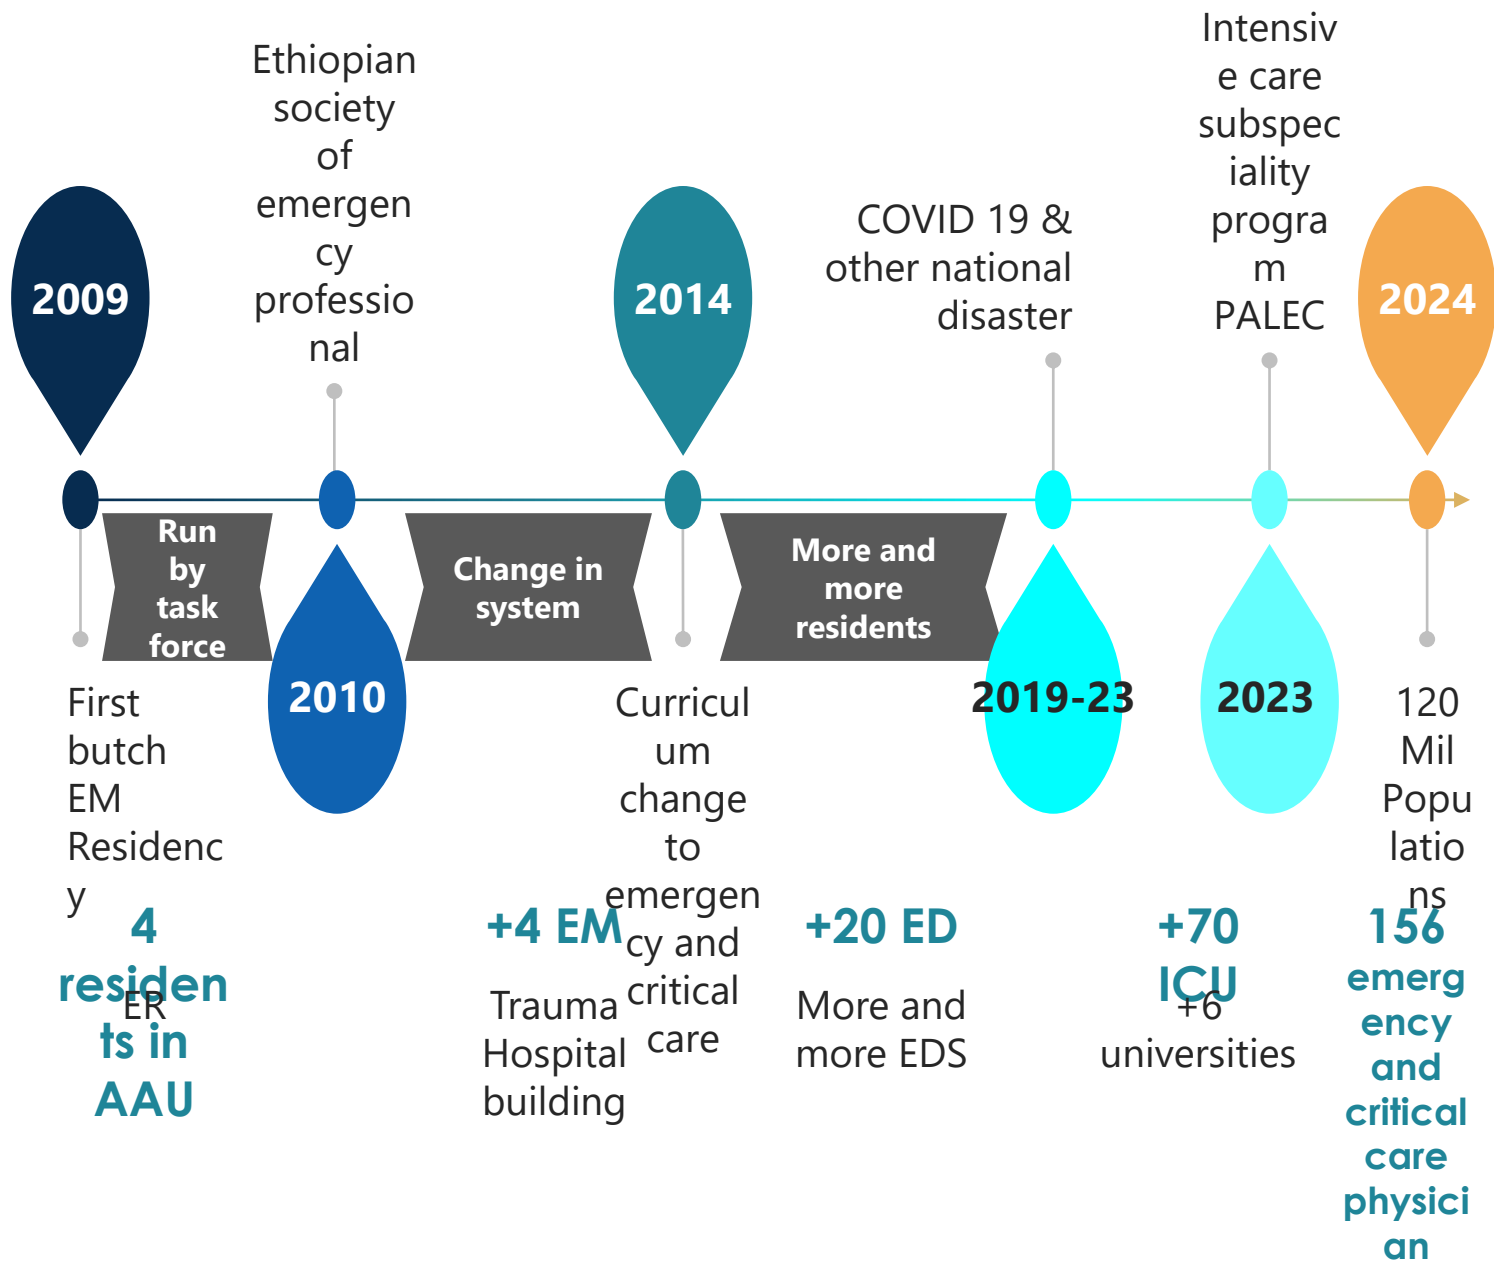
2009

First butch EM Residency

4 residents in AAU

ER

Run by task force

Ethiopian society of emergency professional

2010

Change in system

+4 EM

Trauma Hospital building

2014

Curriculum change to emergency and critical care

More and more residents

+20 ED

More and more EDS

COVID 19 & other national disaster

2019-23

Intensive care subspeciality program PALEC

2023

+70 ICU

+6 universities

2024

120 Mil Populations

156 emergency and critical care physician